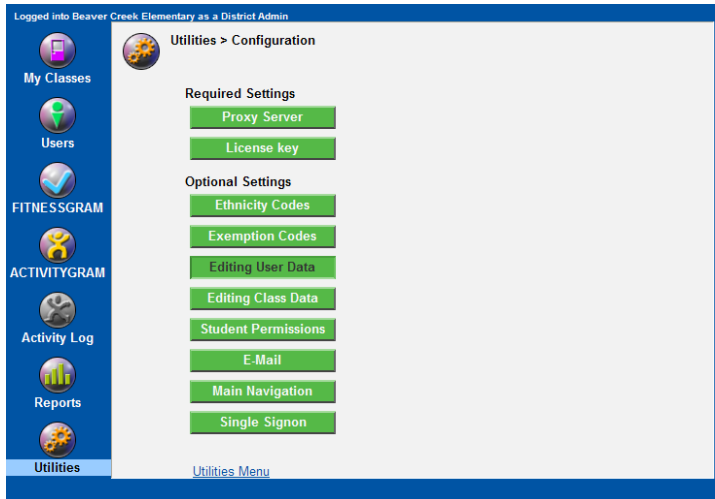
Logged into Beaver Creek Elementary as a District Admin

My Classes

Users

FITNESSGRAM

ACTIVITYGRAM

Activity Log

Reports

Utilities

Utilities > Configuration

Required Settings

Proxy Server

License key

Optional Settings

Ethnicity Codes

Exemption Codes

Editing User Data

Editing Class Data

Student Permissions

E-Mail

Main Navigation

Single Signon

Utilities Menu